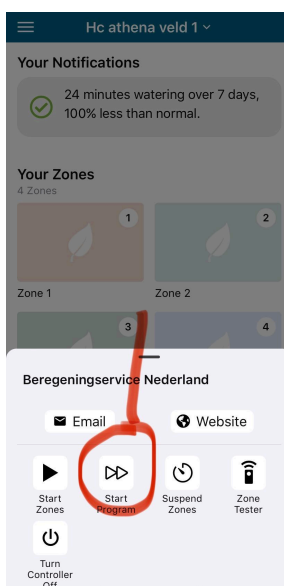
Hc athena veld 1

Your Notifications

24 minutes watering over 7 days, 100% less than normal.

Your Zones
4 Zones

1
Zone 1
2
Zone 2
3
4

Beregeningservice Nederland

Email
Website

Start Zones
Start Program
Suspend Zones
Zone Tester
Turn Controller Off